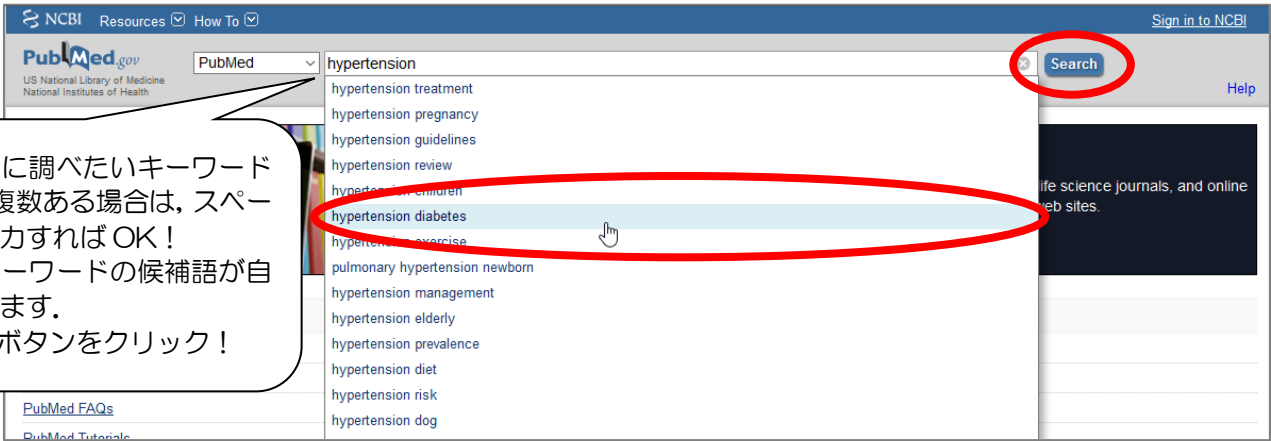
NCBI Resources How To

Sign in to NCBI

PubMed.gov
US National Library of Medicine
National Institutes of Health

PubMed

hypertension

Search

Help

hypertension treatment
hypertension pregnancy
hypertension guidelines
hypertension review
hypert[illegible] children
hypertension diabetes
hypert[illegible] exercise
pulmonary hypertension newborn
hypertension management
hypertension elderly
hypertension prevalence
hypertension diet
hypertension risk
hypertension dog

に調べたいキーワード
複数ある場合は，スペー
力すればOK！
ーワードの候補語が自
ます.
ボタンをクリック！

life science journals, and online
web sites.

PubMed FAQs
PubMed Tutorials